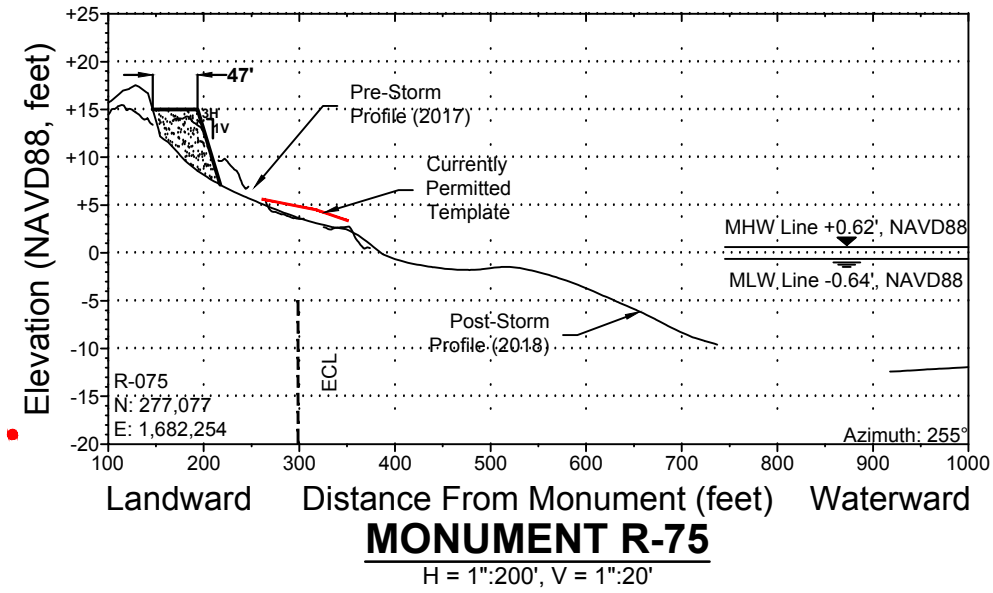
Elevation (NAVD88, feet)

+25
+20
+15
+10
+5
0
-5
-10
-15
-20

47'
3H
1V

Pre-Storm Profile (2017)

Currently Permitted Template

MHW Line +0.62', NAVD88

MLW Line -0.64', NAVD88

Post-Storm Profile (2018)

ECL

R-075
N: 277,077
E: 1,682,254

Azimuth: 255°

100 200 300 400 500 600 700 800 900 1000

Landward Distance From Monument (feet) Waterward

MONUMENT R-75

H = 1":200', V = 1":20'